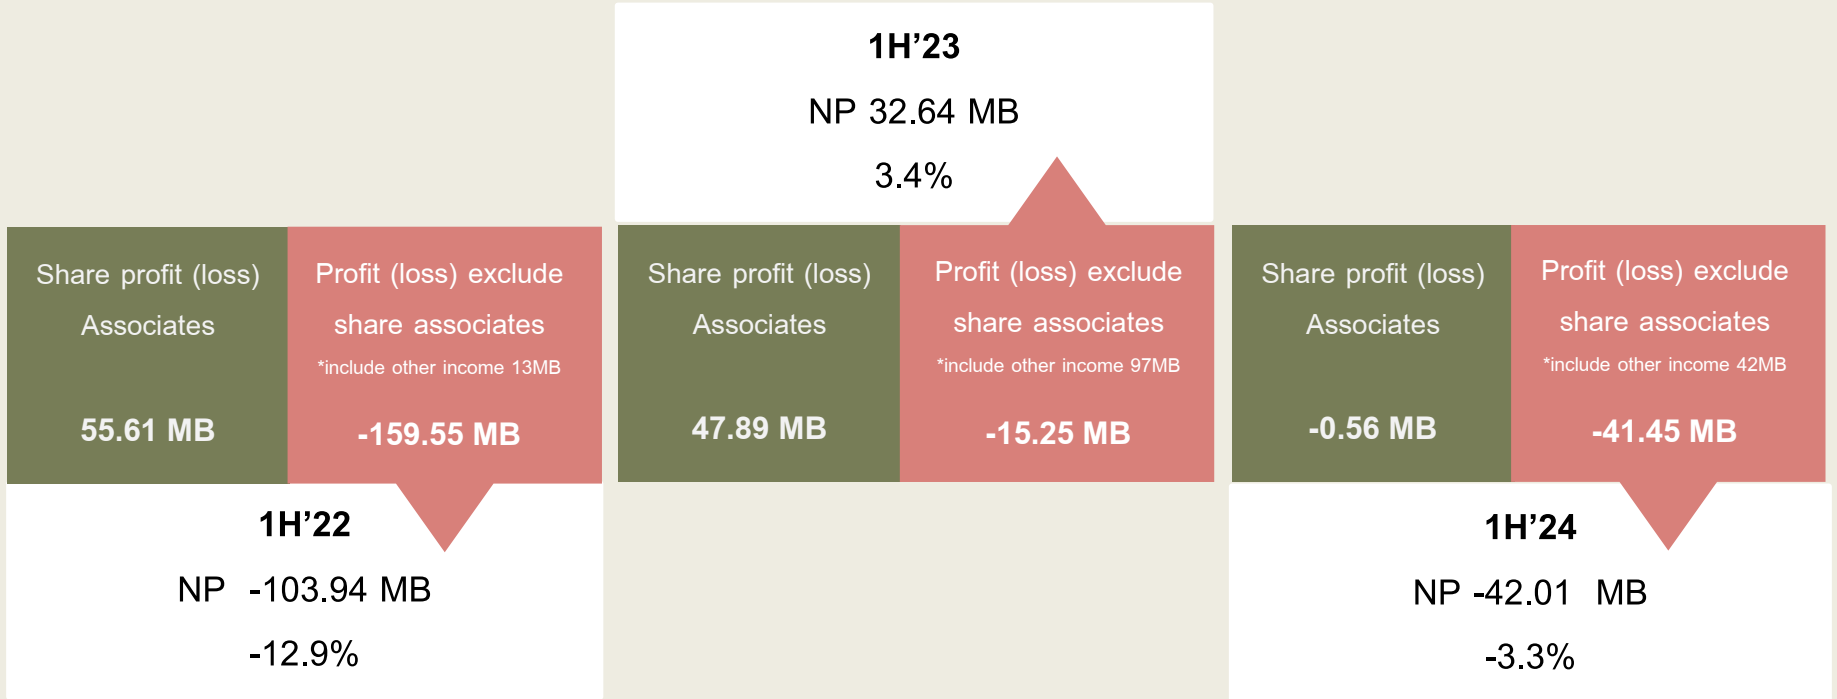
Share profit (loss) Associates

55.61 MB

Profit (loss) exclude share associates

*include other income 13MB

-159.55 MB

1H’22

NP -103.94 MB

-12.9%

1H’23

NP 32.64 MB

3.4%

Share profit (loss) Associates

47.89 MB

Profit (loss) exclude share associates

*include other income 97MB

-15.25 MB

Share profit (loss) Associates

-0.56 MB

Profit (loss) exclude share associates

*include other income 42MB

-41.45 MB

1H’24

NP -42.01 MB

-3.3%